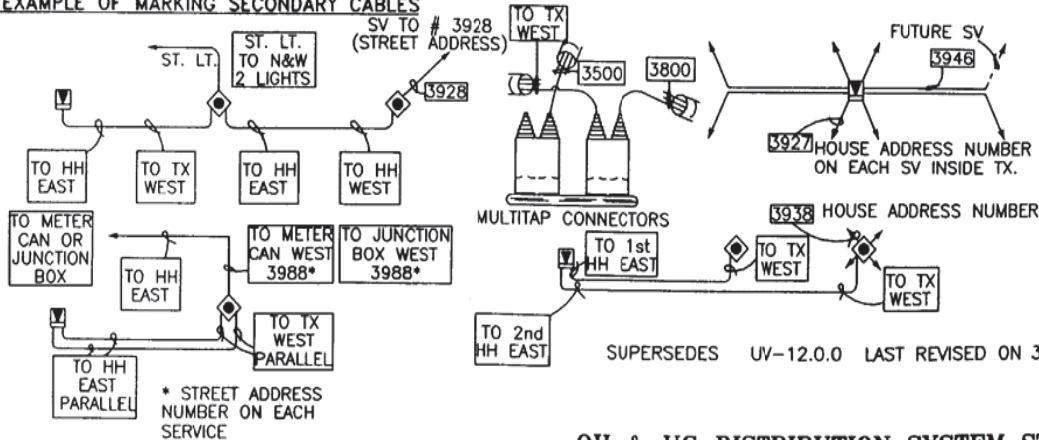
EXAMPLE OF MARKING SECONDARY CABLES

ST. LT.

ST. LT. TO N&W 2 LIGHTS

SV TO # 3928 (STREET ADDRESS)

3928

TO HH EAST

TO TX WEST

TO HH EAST

TO HH WEST

TO METER CAN OR JUNCTION BOX

TO HH EAST

TO METER CAN WEST 3988*

TO JUNCTION BOX WEST 3988*

TO TX WEST PARALLEL

TO HH EAST PARALLEL

* STREET ADDRESS NUMBER ON EACH SERVICE

TO TX WEST

3500

3800

MULTITAP CONNECTORS

FUTURE SV

3946

3927 HOUSE ADDRESS NUMBER ON EACH SV INSIDE TX.

3938 HOUSE ADDRESS NUMBER

TO 1st HH EAST

TO TX WEST

TO TX WEST

TO 2nd HH EAST

SUPERSEDES UV-12.0.0 LAST REVISED ON 3

OH & UG DISTRIBUTION SYSTEM S